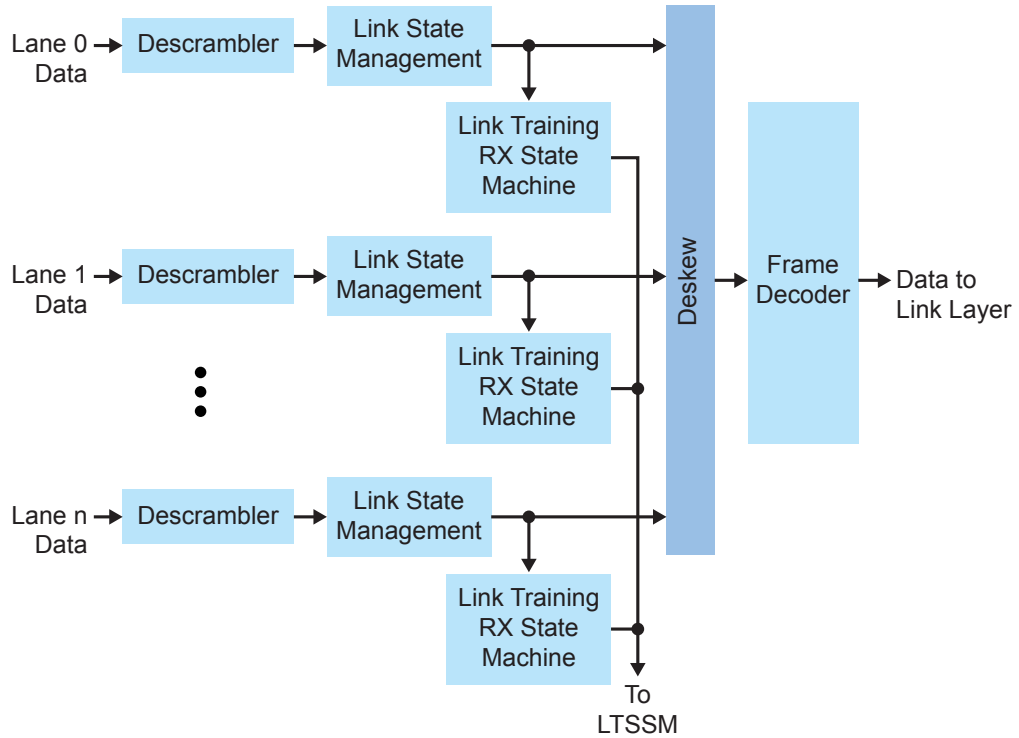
Lane 0 Data

Descrambler

Link State Management

Link Training RX State Machine

Lane 1 Data

Descrambler

Link State Management

Link Training RX State Machine

Lane n Data

Descrambler

Link State Management

Link Training RX State Machine

To LTSSM

Deskew

Frame Decoder

Data to Link Layer